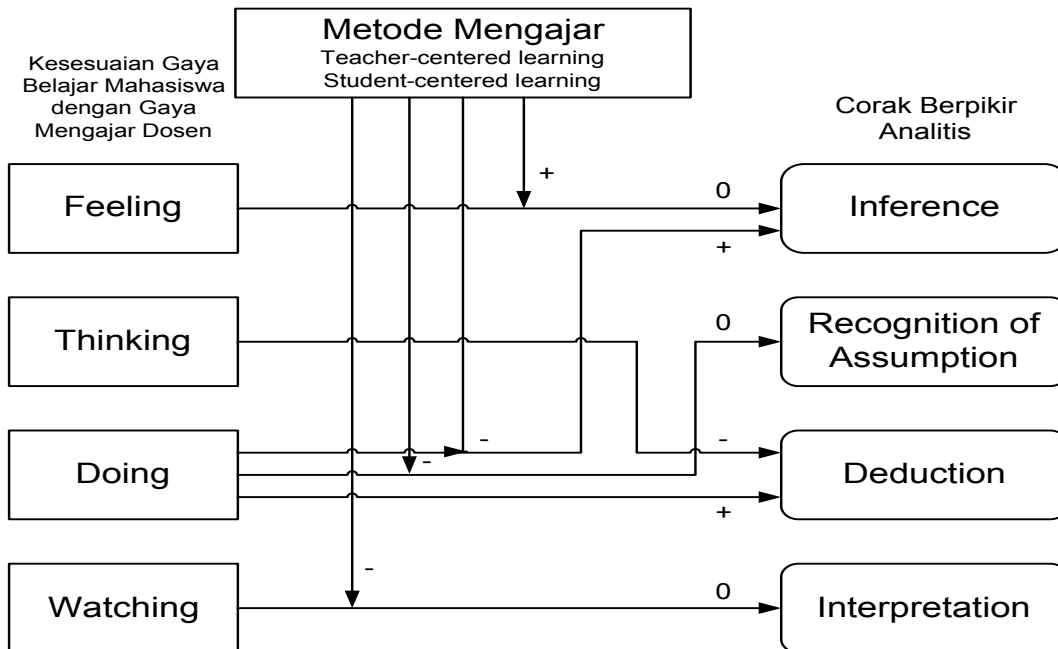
Metode Mengajar
Teacher-centered learning
Student-centered learning

Kesesuaian Gaya Belajar Mahasiswa dengan Gaya Mengajar Dosen

Corak Berpikir Analitis

Feeling

Thinking

Doing

Watching

+

0

Inference

+

0

Recognition of Assumption

-

-

-

Deduction

+

-

0

Interpretation